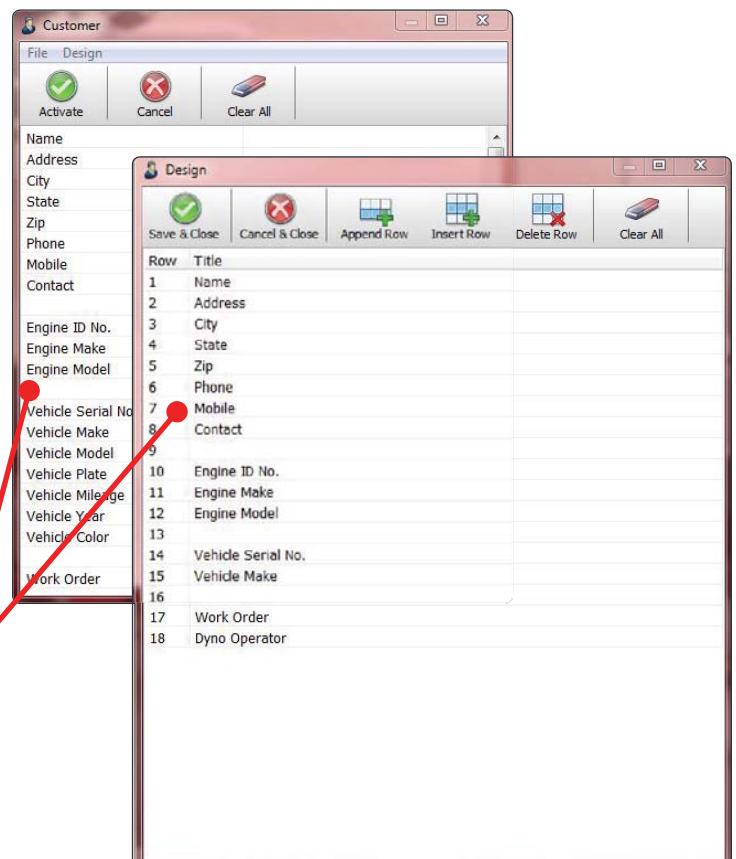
Customer

File Design

Activate
Cancel
Clear All

Name
Address
City
State
Zip
Phone
Mobile
Contact

Engine ID No.
Engine Make
Engine Model

Vehicle Serial No
Vehicle Make
Vehicle Model
Vehicle Plate
Vehicle Mileage
Vehicle Year
Vehicle Color

Work Order

Design

Save & Close
Cancel & Close
Append Row
Insert Row
Delete Row
Clear All

| Row | Title |
|---|---|
| 1 | Name |
| 2 | Address |
| 3 | City |
| 4 | State |
| 5 | Zip |
| 6 | Phone |
| 7 | Mobile |
| 8 | Contact |
| 9 | |
| 10 | Engine ID No. |
| 11 | Engine Make |
| 12 | Engine Model |
| 13 | |
| 14 | Vehicle Serial No. |
| 15 | Vehicle Make |
| 16 | |
| 17 | Work Order |
| 18 | Dyno Operator |